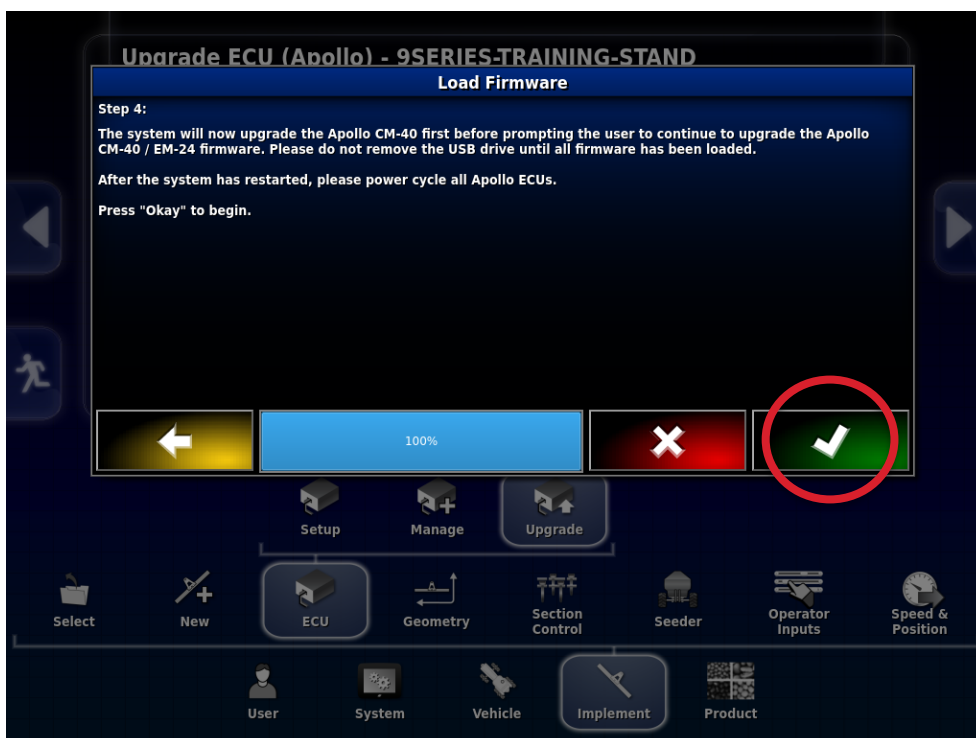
Upgrade ECU (Apollo) - 9SERIES-TRAINING-STAND

Load Firmware

Step 4:

The system will now upgrade the Apollo CM-40 first before prompting the user to continue to upgrade the Apollo CM-40 / EM-24 firmware. Please do not remove the USB drive until all firmware has been loaded.

After the system has restarted, please power cycle all Apollo ECUs.

Press "Okay" to begin.

100%

Setup
Manage
Upgrade

Select
New
ECU
Geometry
Section Control
Seeder
Operator Inputs
Speed & Position

User
System
Vehicle
Implement
Product